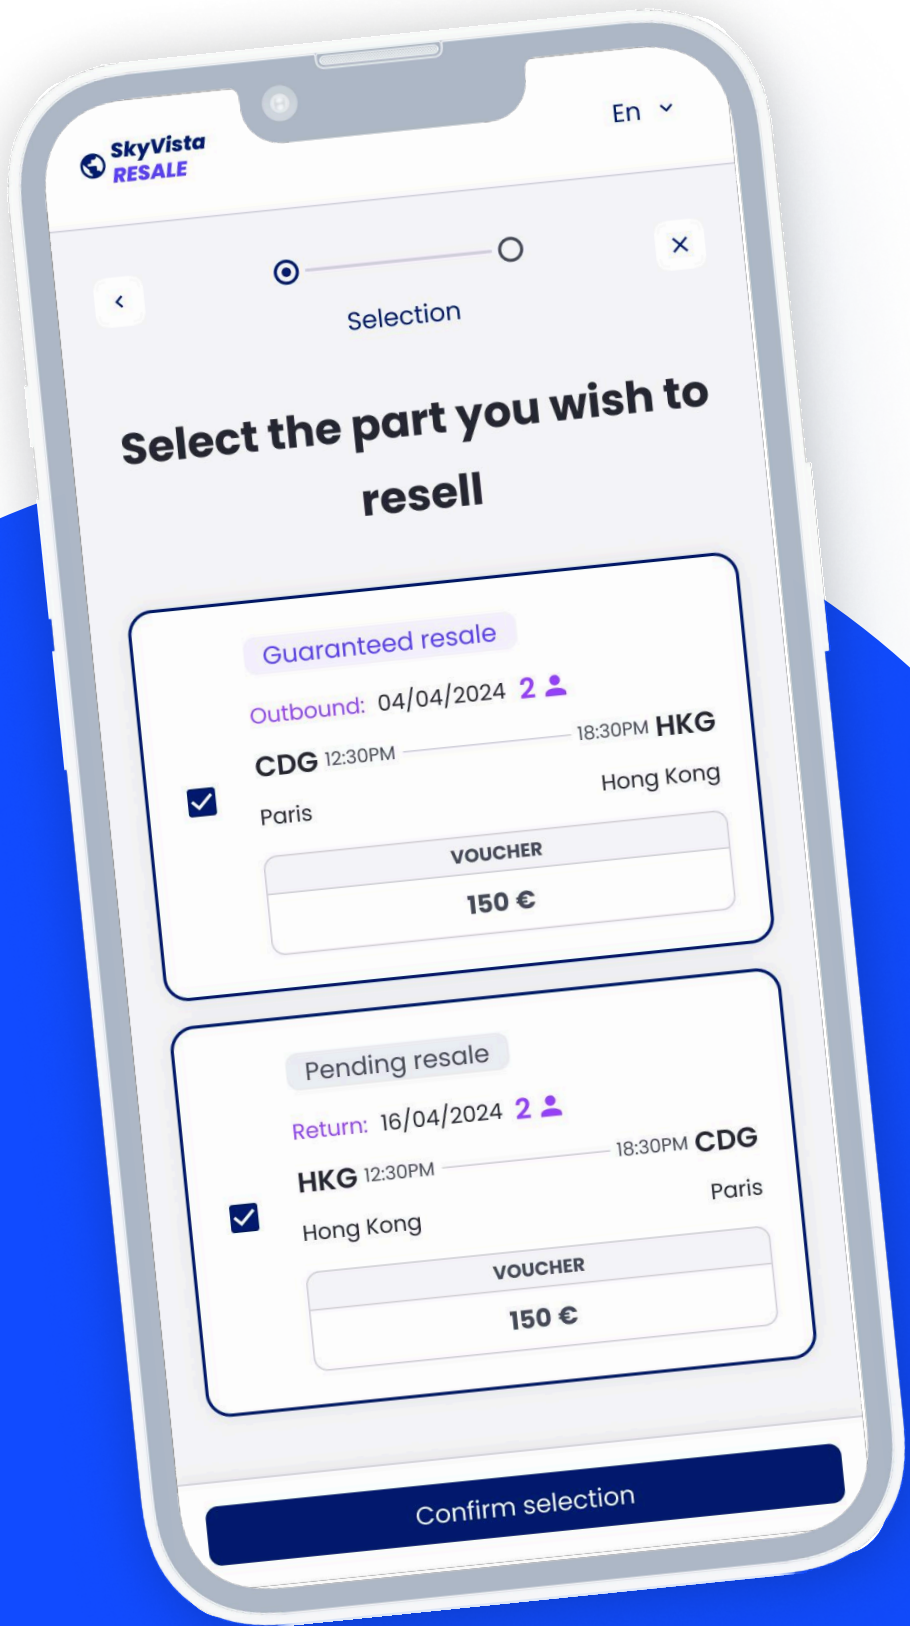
SkyVista RESALE

En

Selection

Select the part you wish to resell

Guaranteed resale

Outbound: 04/04/2024 2

CDG 12:30PM 18:30PM HKG

Paris Hong Kong

VOUCHER

150 €

Pending resale

Return: 16/04/2024 2

HKG 12:30PM 18:30PM CDG

Hong Kong Paris

VOUCHER

150 €

Confirm selection